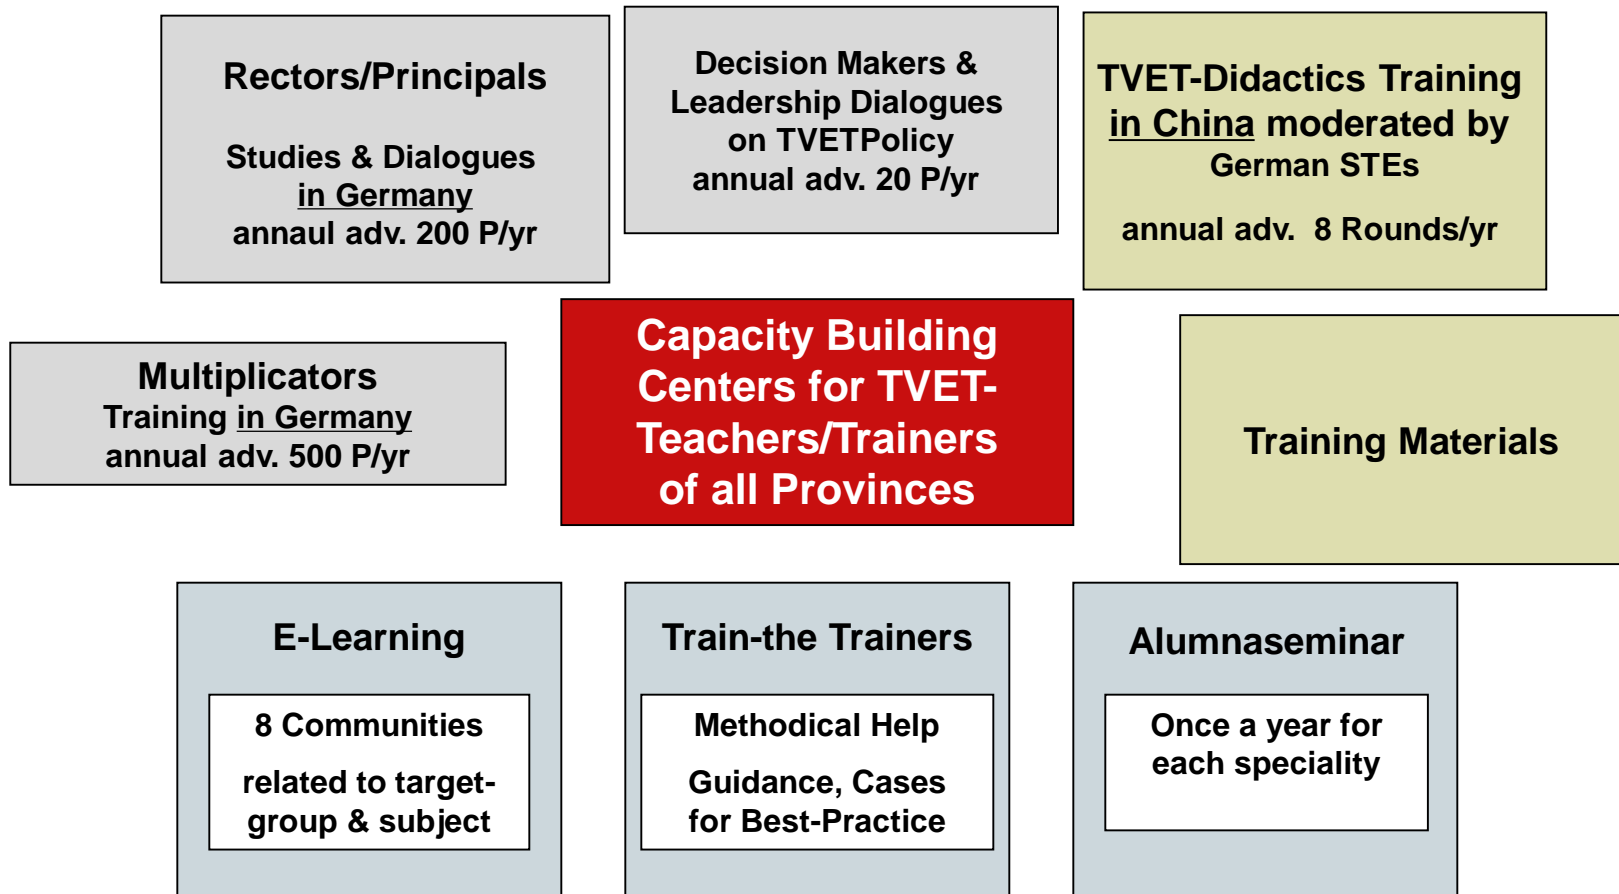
Rectors/Principals

Studies & Dialogues in Germany annaul adv. 200 P/yr

Decision Makers & Leadership Dialogues on TVETPolicy annual adv. 20 P/yr

TVET-Didactics Training in China moderated by German STEs

annual adv. 8 Rounds/yr

Multiplicators Training in Germany annual adv. 500 P/yr

Capacity Building Centers for TVET-Teachers/Trainers of all Provinces

Training Materials

E-Learning

8 Communities

related to target-group & subject

Train-the Trainers

Methodical Help

Guidance, Cases for Best-Practice

Alumnaseminar

Once a year for each speciality